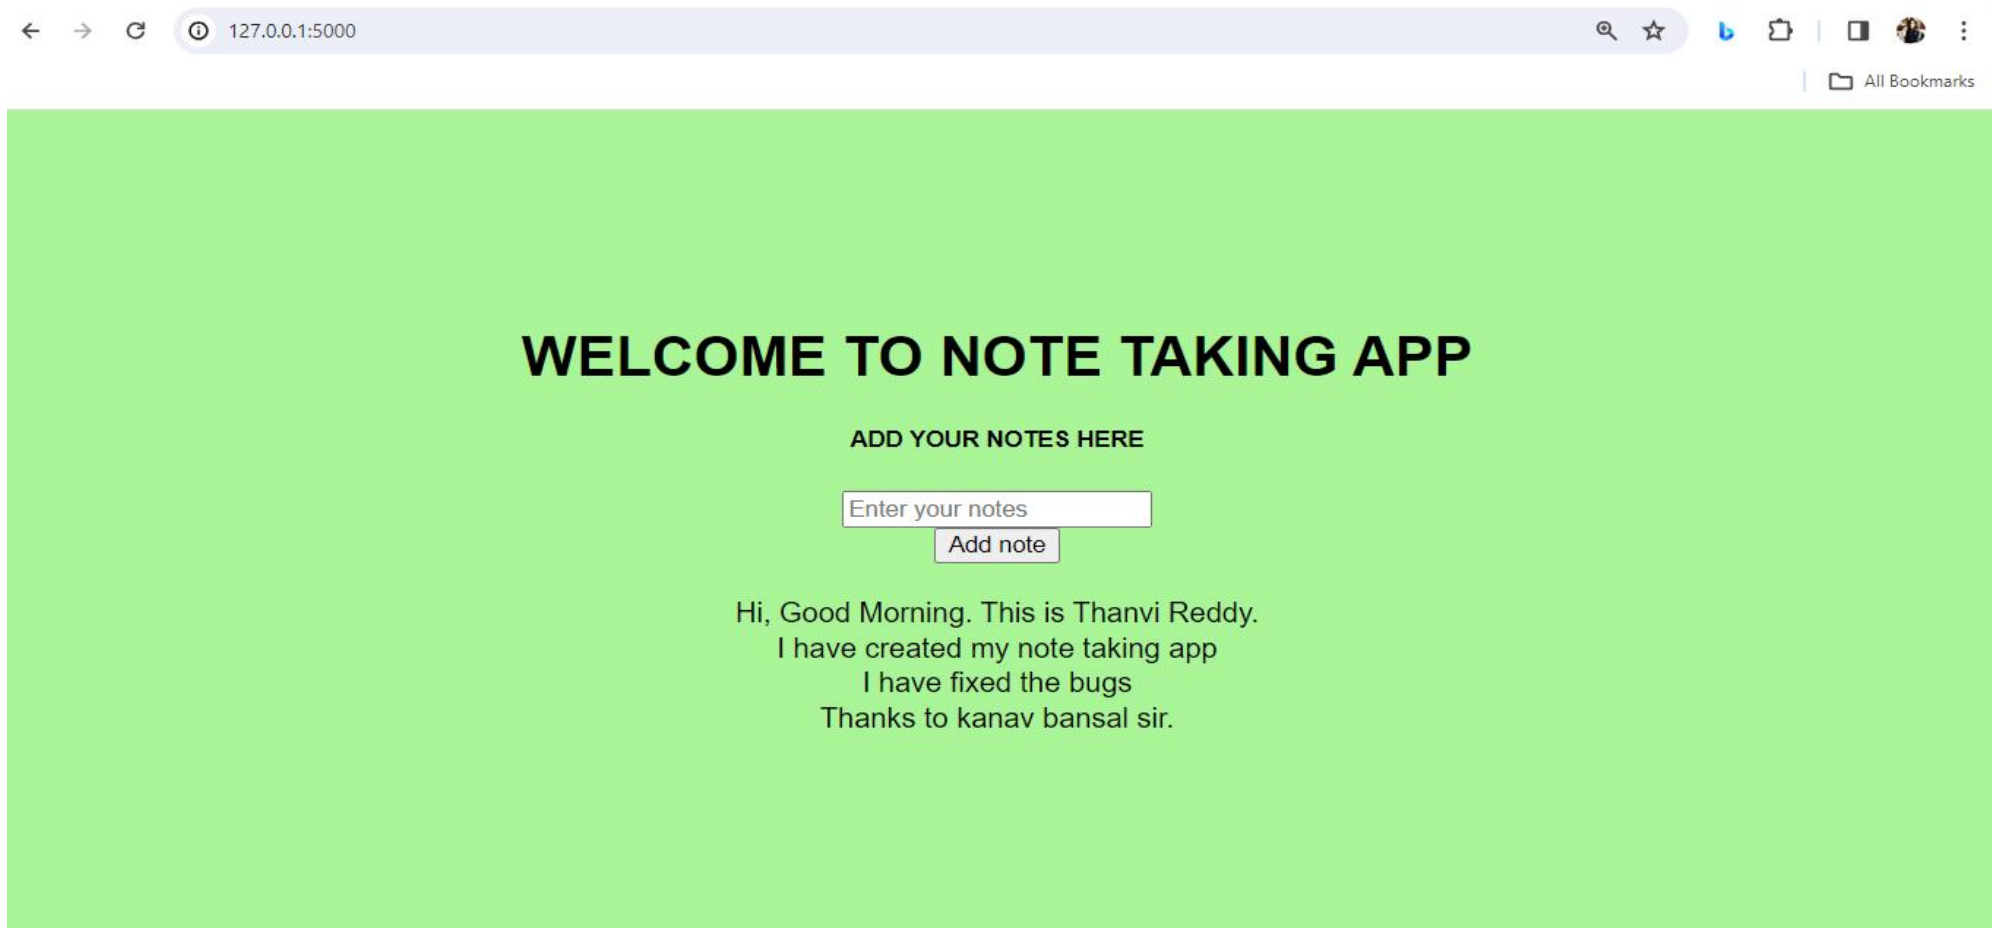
127.0.0.1:5000

All Bookmarks

WELCOME TO NOTE TAKING APP

ADD YOUR NOTES HERE

Enter your notes

Add note

Hi, Good Morning. This is Thanvi Reddy.
I have created my note taking app
I have fixed the bugs
Thanks to kanav bansal sir.